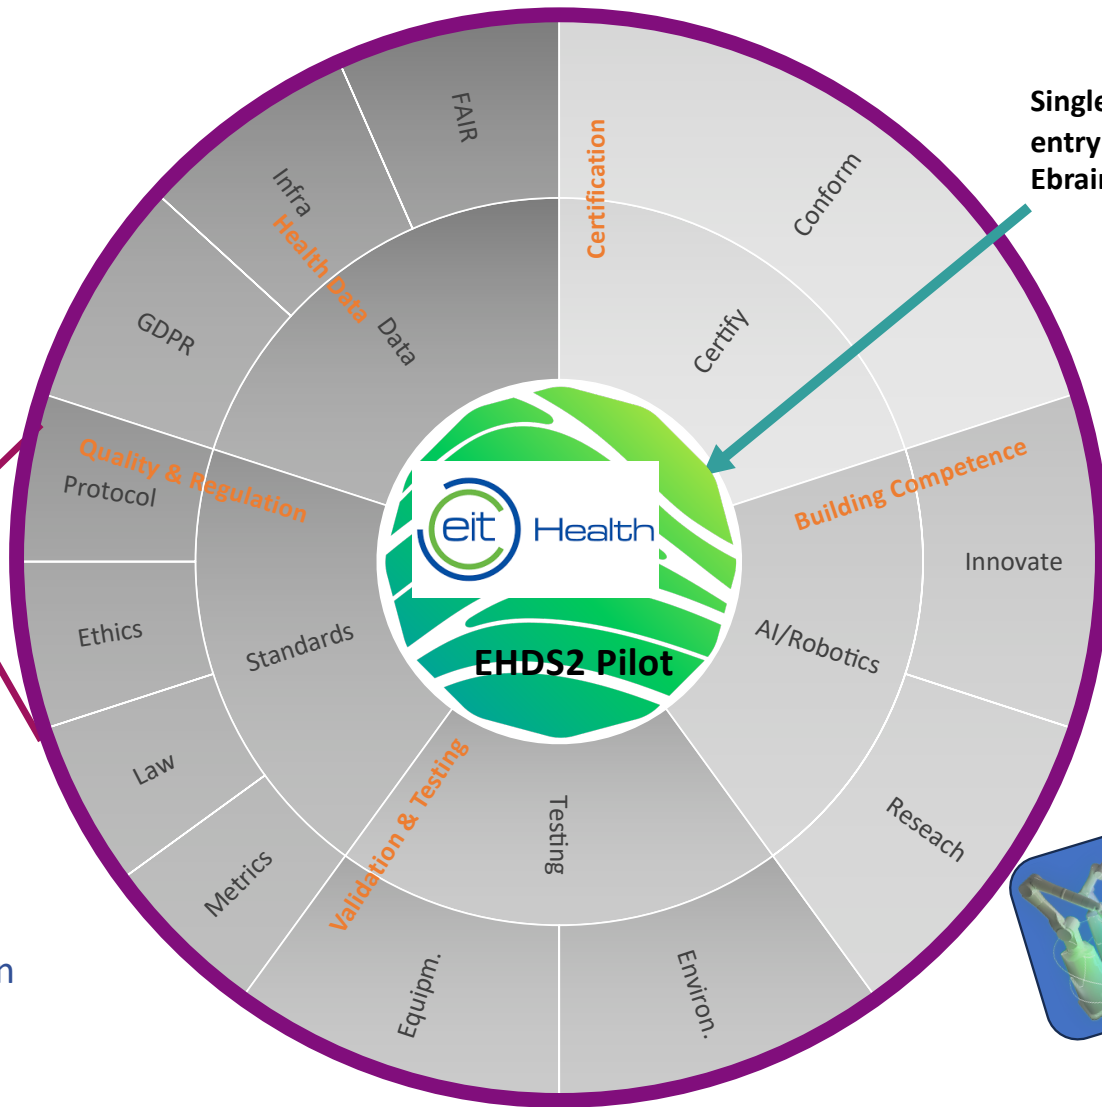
Single
entry
Ebrai

FAIR
Infra
Health Data
Data
GDPR
Certification
Conform
Certify
Quality & Regulation
Protocol
Ethics
Standards
Law
Metrics
Validation & Testing
Testing
Equipm.
Environ.
eit Health
EHDS2 Pilot
Building Competence
Innovate
AI/Robotics
Reseach
n